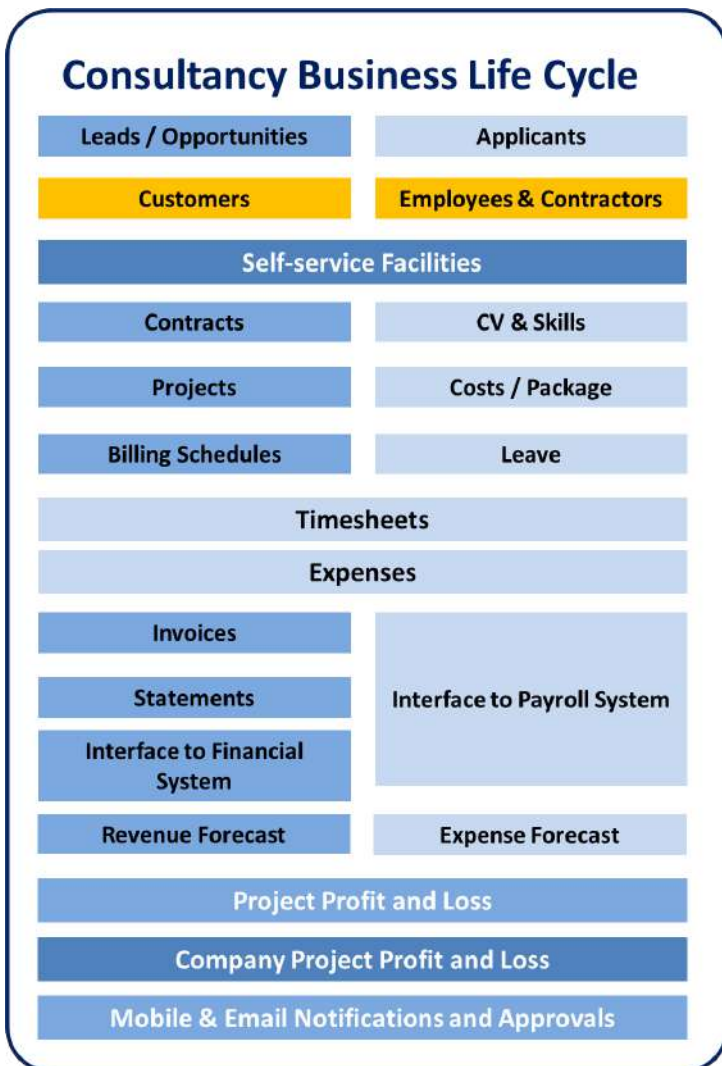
Consultancy Business Life Cycle

Leads / Opportunities

Applicants

Customers

Employees & Contractors

Self-service Facilities

Contracts

CV & Skills

Projects

Costs / Package

Billing Schedules

Leave

Timesheets

Expenses

Invoices

Statements

Interface to Financial System

Interface to Payroll System

Revenue Forecast

Expense Forecast

Project Profit and Loss

Company Project Profit and Loss

Mobile & Email Notifications and Approvals